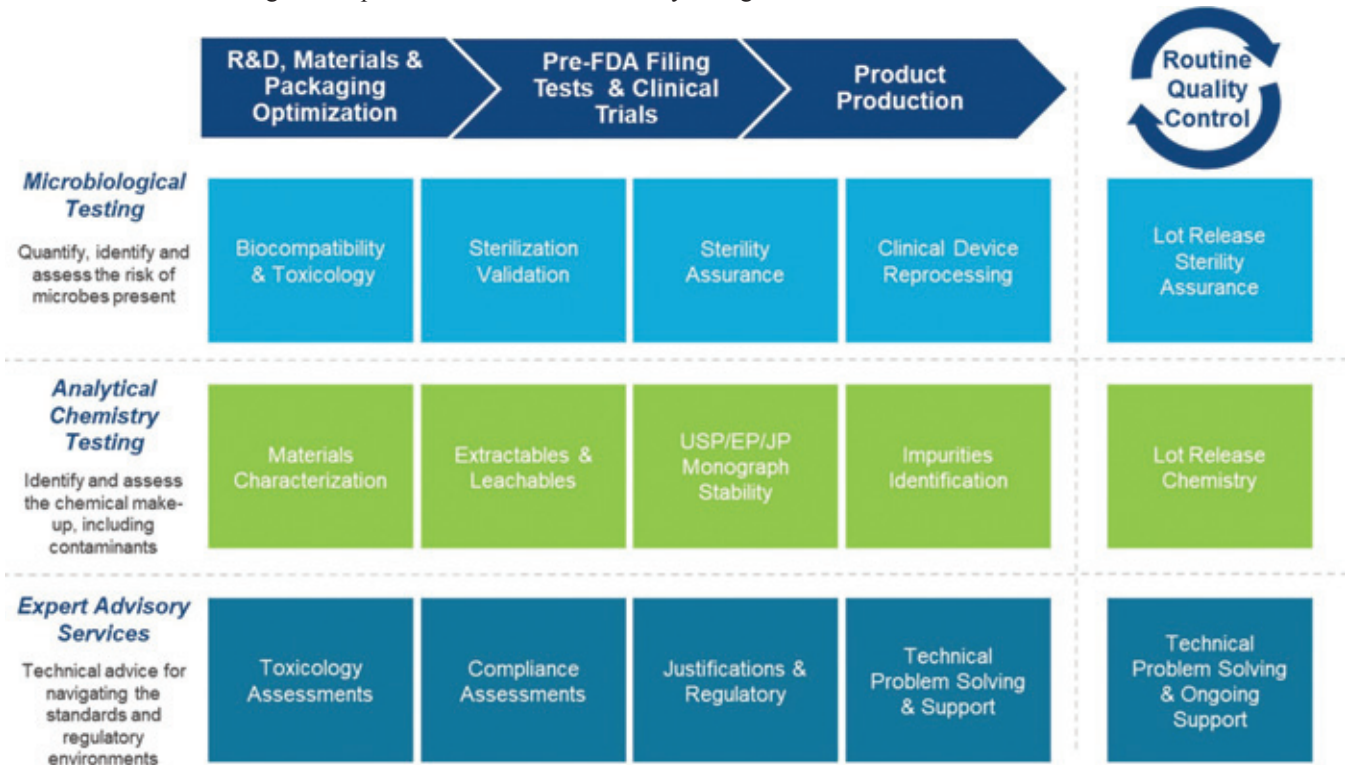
R&D, Materials & Packaging Optimization

Pre-FDA Filing Tests & Clinical Trials

Product Production

Routine Quality Control

Microbiological Testing

Quantify, identify and assess the risk of microbes present

Biocompatibility & Toxicology

Sterilization Validation

Sterility Assurance

Clinical Device Reprocessing

Lot Release Sterility Assurance

Analytical Chemistry Testing

Identify and assess the chemical make-up, including contaminants

Materials Characterization

Extractables & Leachables

USP/EP/JP Monograph Stability

Impurities Identification

Lot Release Chemistry

Expert Advisory Services

Technical advice for navigating the standards and regulatory environments

Toxicology Assessments

Compliance Assessments

Justifications & Regulatory

Technical Problem Solving & Support

Technical Problem Solving & Ongoing Support